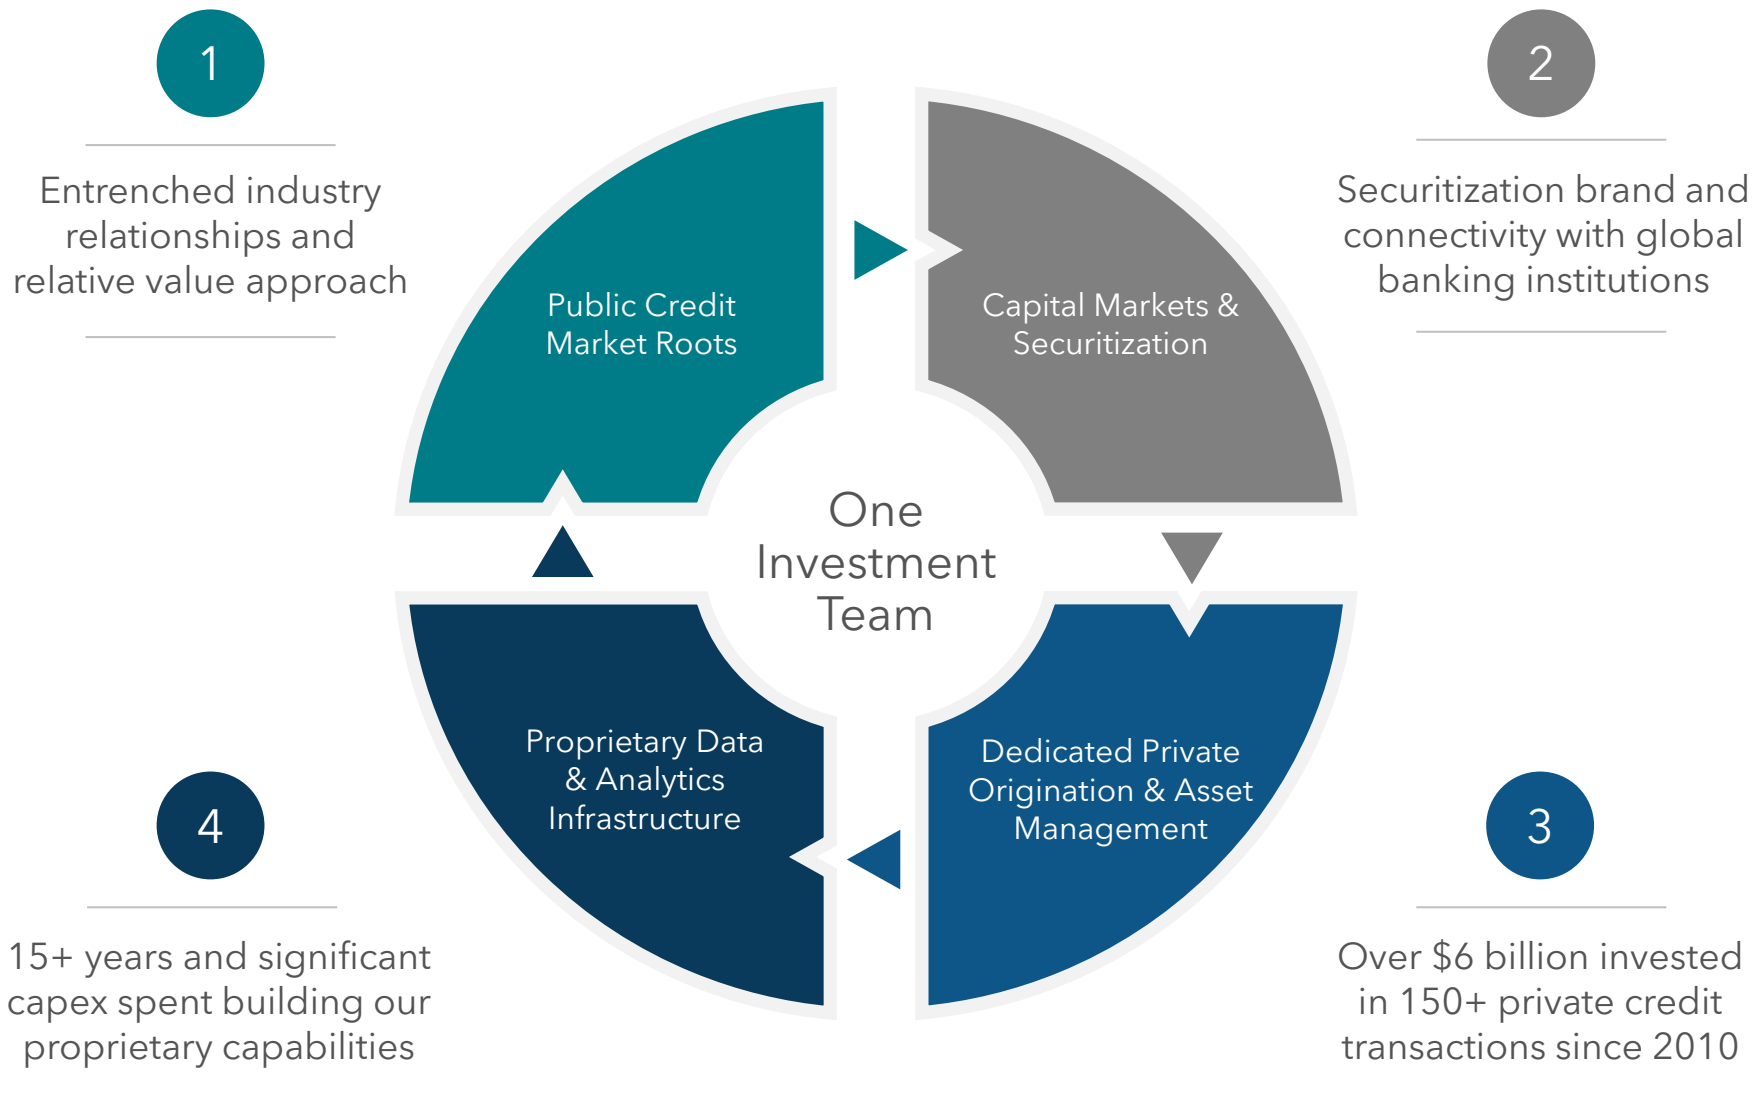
1

Entrenched industry relationships and relative value approach

2

Securitization brand and connectivity with global banking institutions

Public Credit Market Roots

Capital Markets & Securitization

One Investment Team

Proprietary Data & Analytics Infrastructure

Dedicated Private Origination & Asset Management

4

15+ years and significant capex spent building our proprietary capabilities

3

Over $6 billion invested in 150+ private credit transactions since 2010